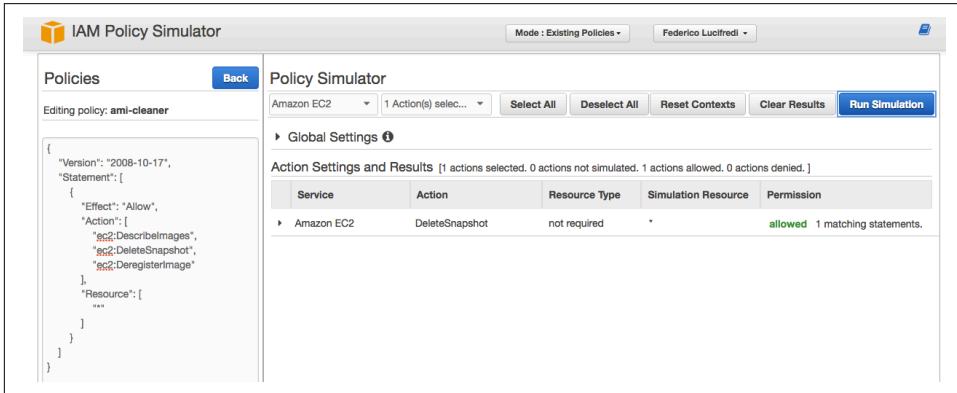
IAM Policy Simulator

Mode : Existing Policies ▾

Federico Lucifredi ▾

Policies

Back

Editing policy: ami-cleaner

{
"Version": "2008-10-17",
"Statement": [
{
"Effect": "Allow",
"Action": [
"ec2:DescribeImages",
"ec2:DeleteSnapshot",
"ec2:DeregisterImage"
],
"Resource": [
"*"
]
}
]
}

Policy Simulator

Amazon EC2

1 Action(s) selec...

Select All

Deselect All

Reset Contexts

Clear Results

Run Simulation

Global Settings

Action Settings and Results [1 actions selected. 0 actions not simulated. 1 actions allowed. 0 actions denied. ]

| Service | Action | Resource Type | Simulation Resource | Permission |
|---|---|---|---|---|
| Amazon EC2 | DeleteSnapshot | not required | * | allowed 1 matching statements. |